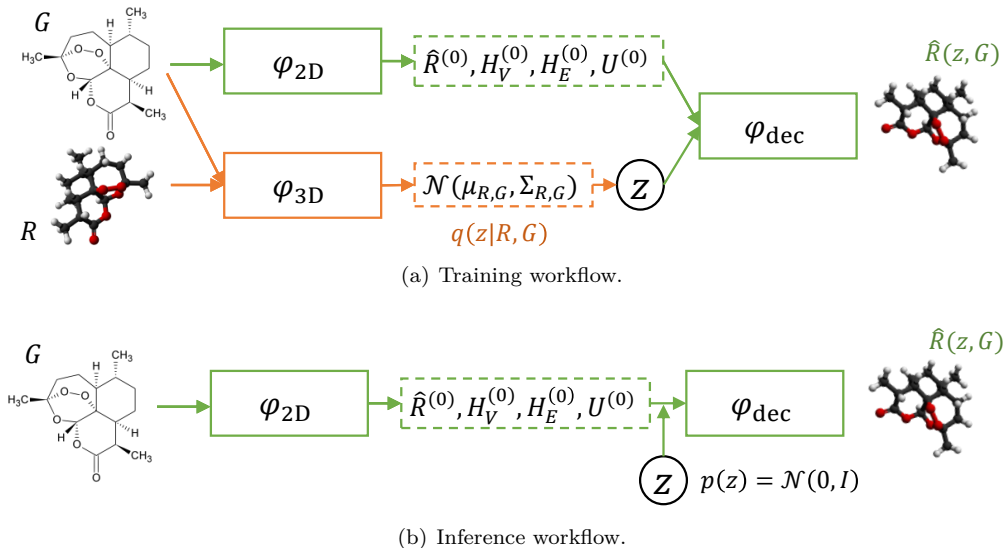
$G$

$CH_3$

$H_3C$

O

O

H

H

O

O

H

$CH_3$

O

$R$

$\varphi_{2D}$

$\hat{R}^{(0)}, H_V^{(0)}, H_E^{(0)}, U^{(0)}$

$\varphi_{3D}$

$\mathcal{N}(\mu_{R,G}, \Sigma_{R,G})$

$z$

$q(z|R,G)$

$\varphi_{dec}$

$\hat{R}(z,G)$

(a) Training workflow.

$G$

$CH_3$

$H_3C$

O

O

H

H

O

O

H

$CH_3$

O

$\varphi_{2D}$

$\hat{R}^{(0)}, H_V^{(0)}, H_E^{(0)}, U^{(0)}$

$\varphi_{dec}$

$\hat{R}(z,G)$

$z$

$p(z) = \mathcal{N}(0, I)$

(b) Inference workflow.